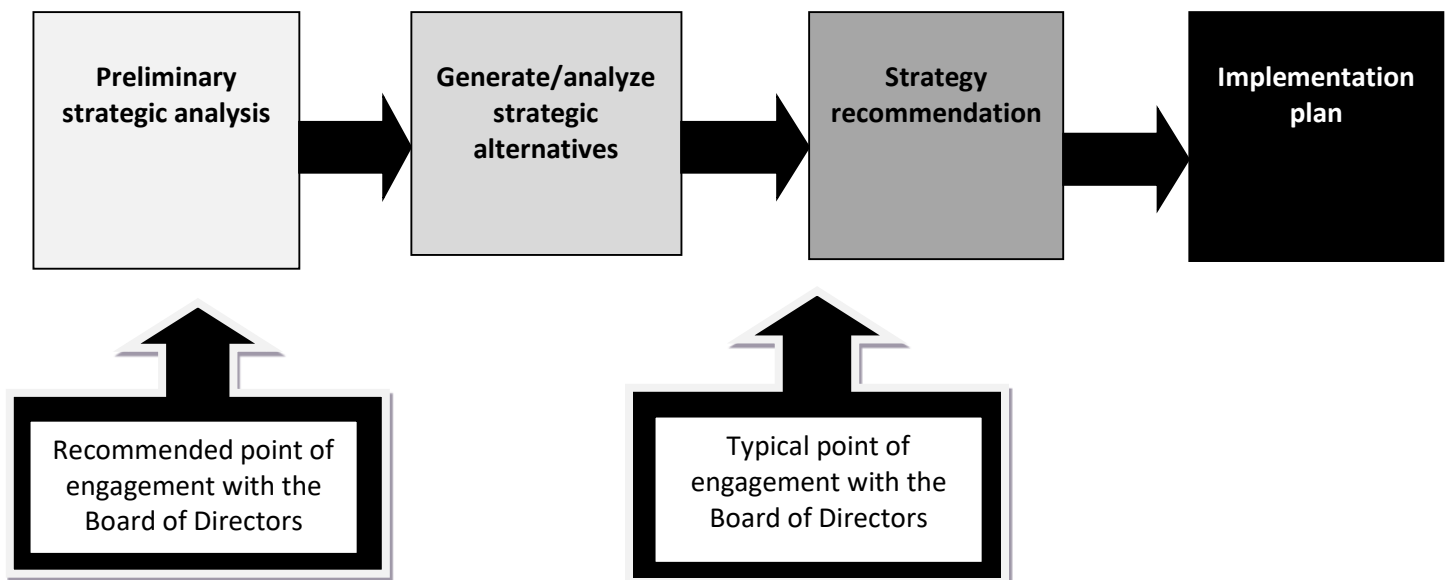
Preliminary strategic analysis

Generate/analyze strategic alternatives

Strategy recommendation

Implementation plan

Recommended point of engagement with the Board of Directors

Typical point of engagement with the Board of Directors